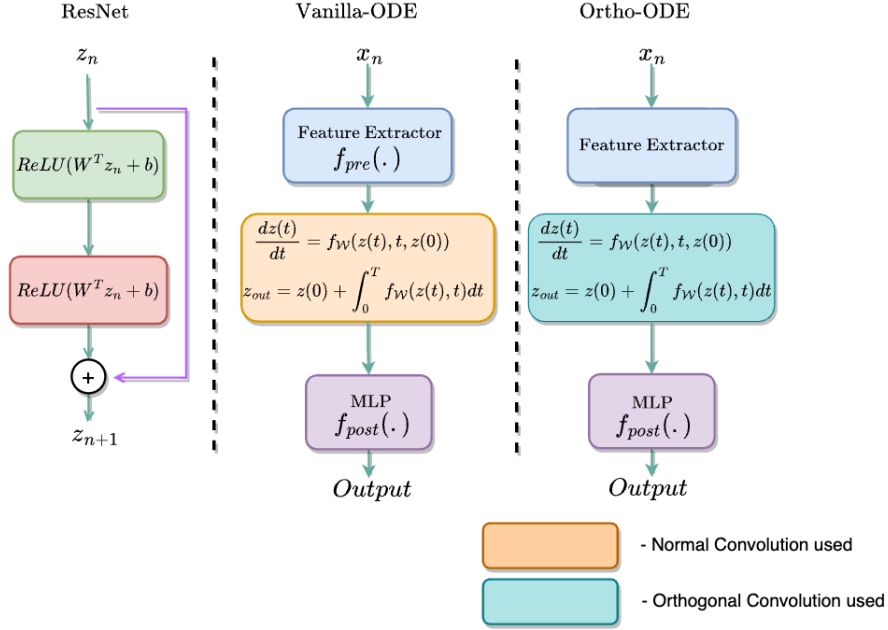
ResNet

$z_n$

$ReLU(W^T z_n + b)$

$ReLU(W^T z_n + b)$

+

$z_{n+1}$

Vanilla-ODE

$x_n$

Feature Extractor
$f_{pre}(.)$

$\frac{dz(t)}{dt} = f_{\mathcal{W}}(z(t), t, z(0))$

$z_{out} = z(0) + \int_0^T f_{\mathcal{W}}(z(t), t)dt$

MLP
$f_{post}(.)$

$Output$

Ortho-ODE

$x_n$

Feature Extractor

$\frac{dz(t)}{dt} = f_{\mathcal{W}}(z(t), t, z(0))$

$z_{out} = z(0) + \int_0^T f_{\mathcal{W}}(z(t), t)dt$

MLP
$f_{post}(.)$

$Output$

- Normal Convolution used

- Orthogonal Convolution used